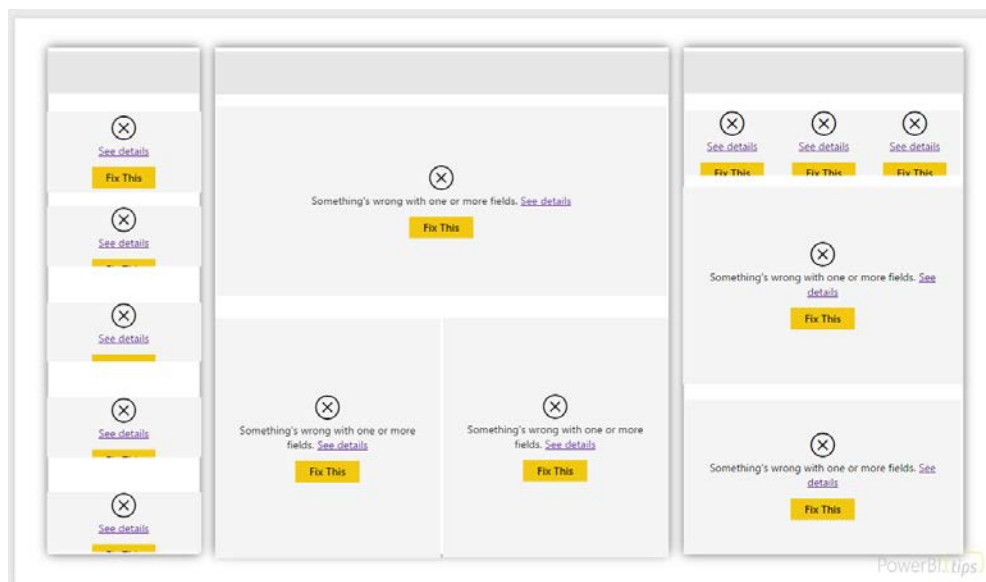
See details
Fix This

See details

See details

See details

See details

Something's wrong with one or more fields. See details
Fix This

Something's wrong with one or more fields. See details
Fix This

Something's wrong with one or more fields. See details
Fix This

See details
Fix This

See details
Fix This

See details
Fix This

Something's wrong with one or more fields. See details
Fix This

Something's wrong with one or more fields. See details
Fix This

PowerBI.tips